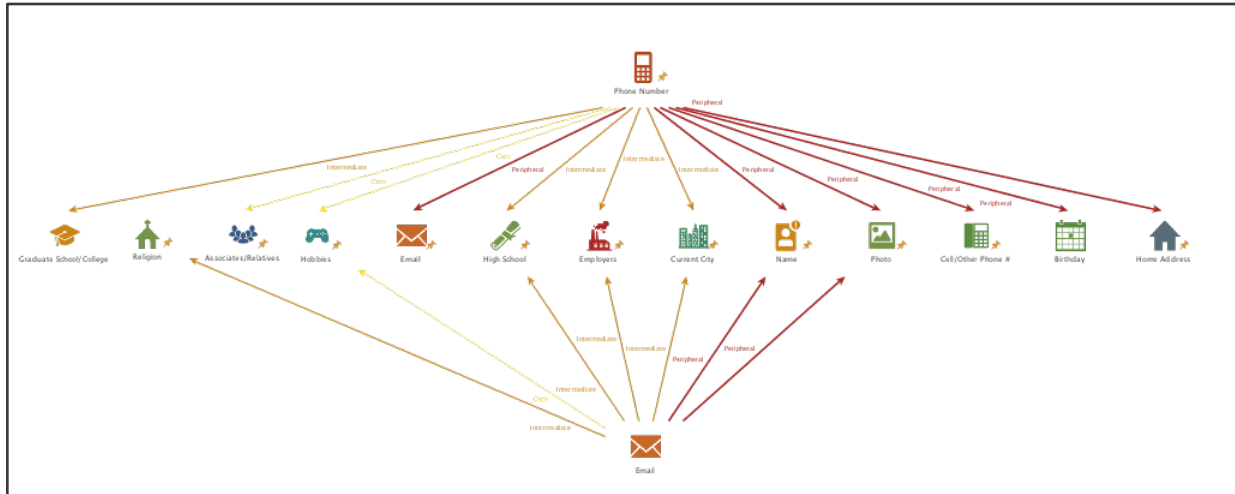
Phone Number

Peripheral
Intermediate
Core
Core
Peripheral
Intermediate
Intermediate
Intermediate
Peripheral
Peripheral
Peripheral
Peripheral

Graduate School/College
Religion
Associates/Relatives
Hobbies
Email
High School
Employers
Current City
Name
Photo
Cell/Other Phone #
Birthday
Home Address

Intermediate
Intermediate
Peripheral
Peripheral
Intermediate
Core
Intermediate

Email